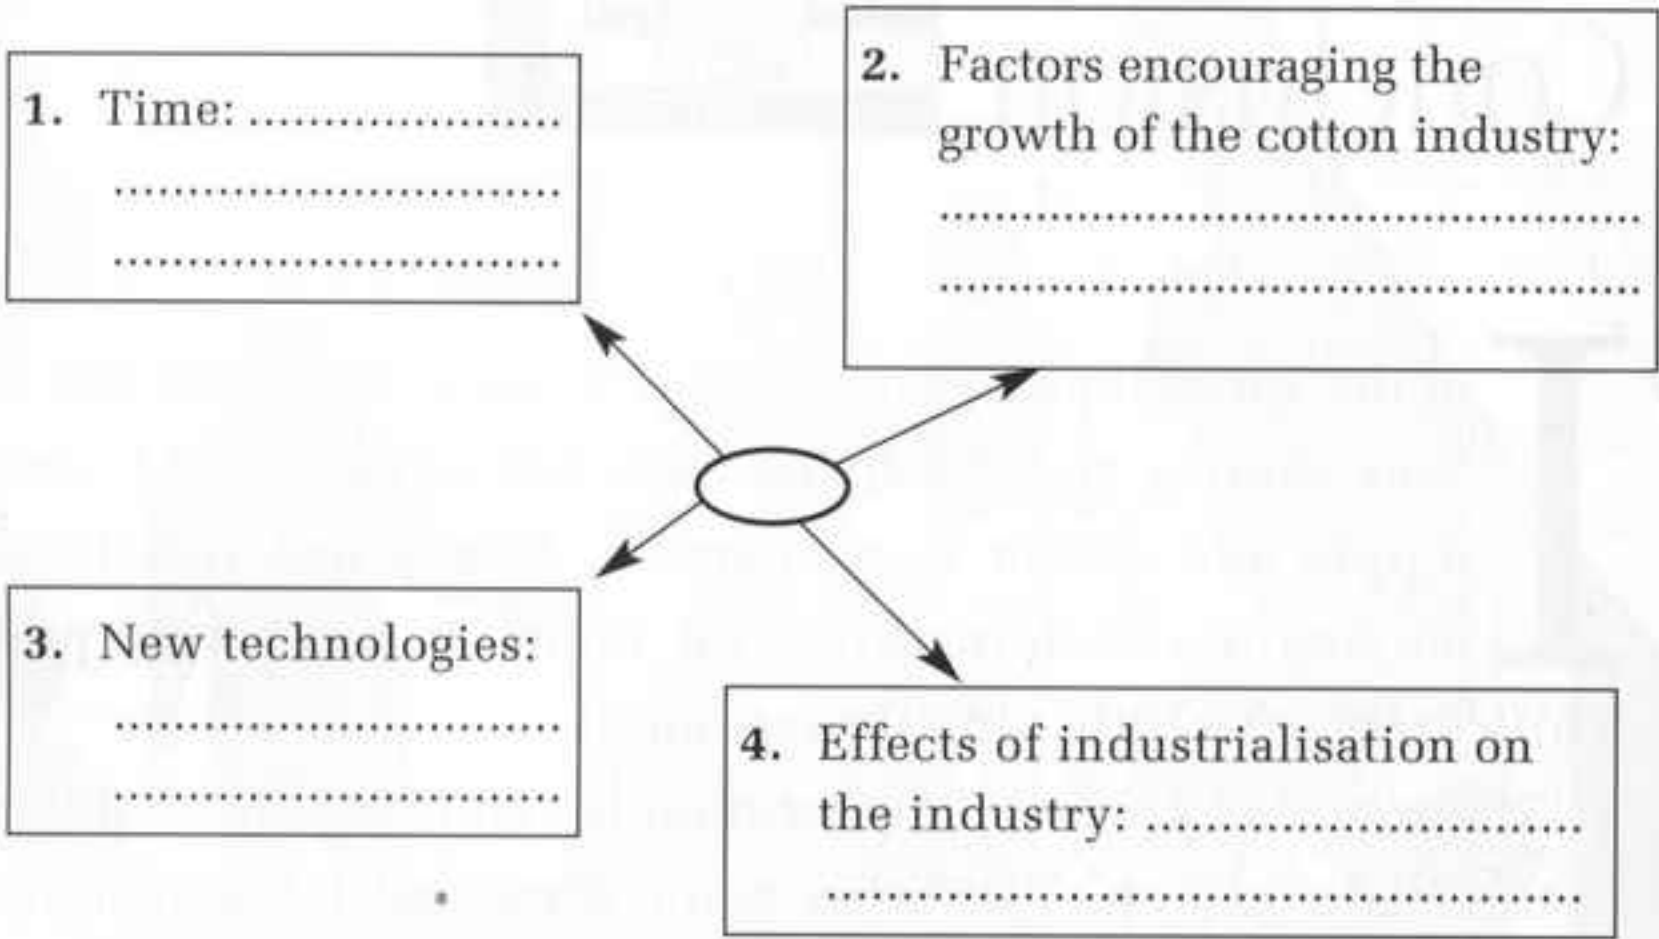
1. Time: ....................
..............................
..............................

2. Factors encouraging the growth of the cotton industry:
..............................................
..............................................

3. New technologies:
..............................
..............................

4. Effects of industrialisation on the industry: ..............................
..............................................